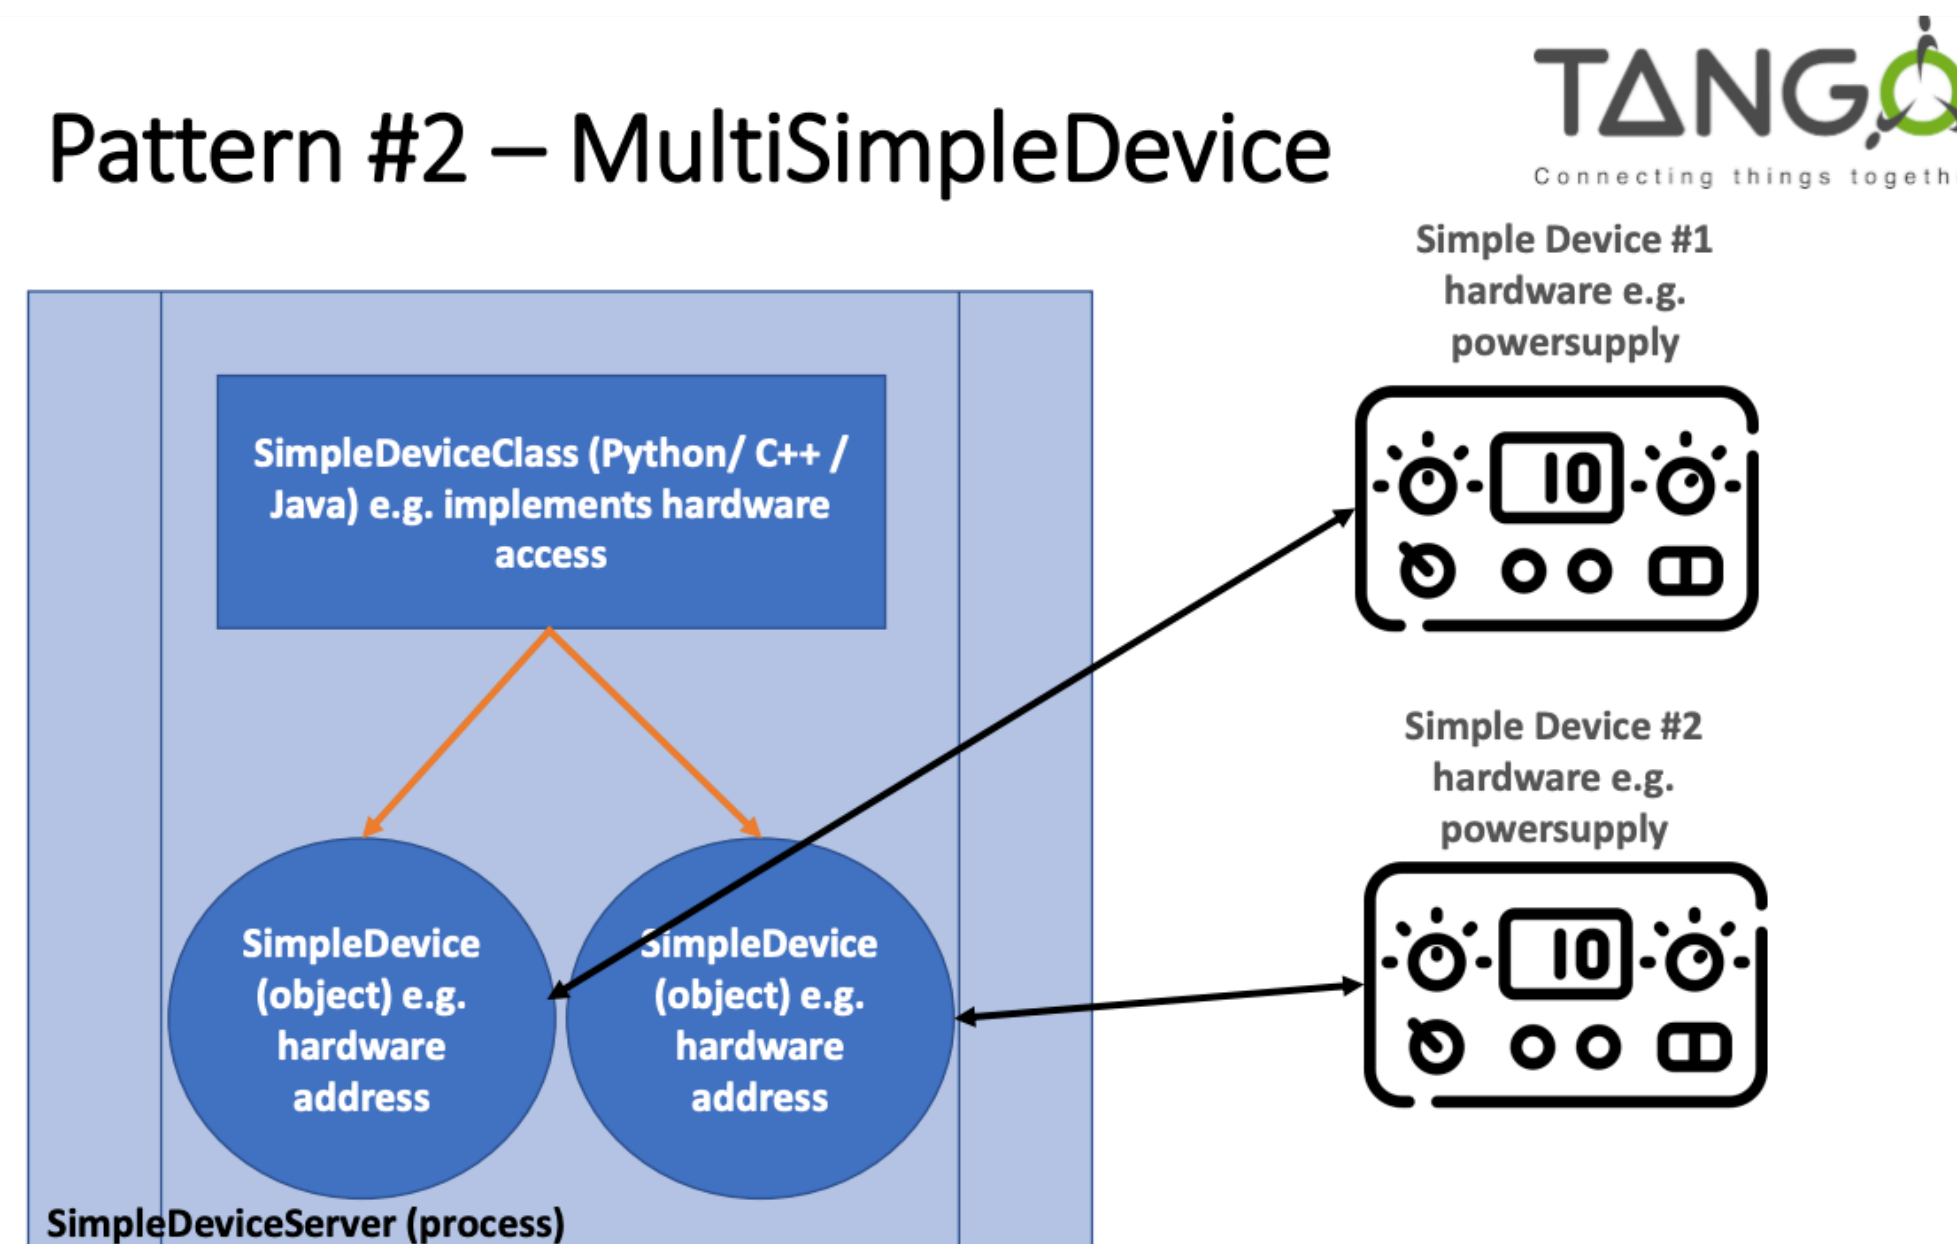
Pattern #2 – MultiSimpleDevice

TANGO
Connecting things togeth

Simple Device #1 hardware e.g. powersupply

SimpleDeviceClass (Python/ C++ / Java) e.g. implements hardware access

10

Simple Device #2 hardware e.g. powersupply

SimpleDevice (object) e.g. hardware address

SimpleDevice (object) e.g. hardware address

10

SimpleDeviceServer (process)